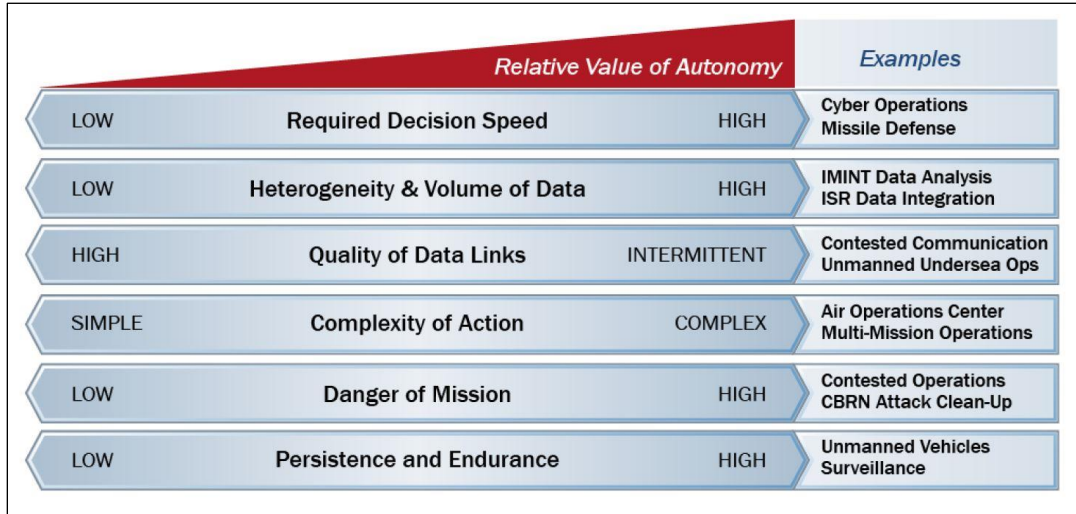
Relative Value of Autonomy

Examples

| | | | |
|---|---|---|---|
| LOW | Required Decision Speed | HIGH | Cyber Operations Missile Defense |
| LOW | Heterogeneity & Volume of Data | HIGH | IMINT Data Analysis ISR Data Integration |
| HIGH | Quality of Data Links | INTERMITTENT | Contested Communication Unmanned Undersea Ops |
| SIMPLE | Complexity of Action | COMPLEX | Air Operations Center Multi-Mission Operations |
| LOW | Danger of Mission | HIGH | Contested Operations CBRN Attack Clean-Up |
| LOW | Persistence and Endurance | HIGH | Unmanned Vehicles Surveillance |